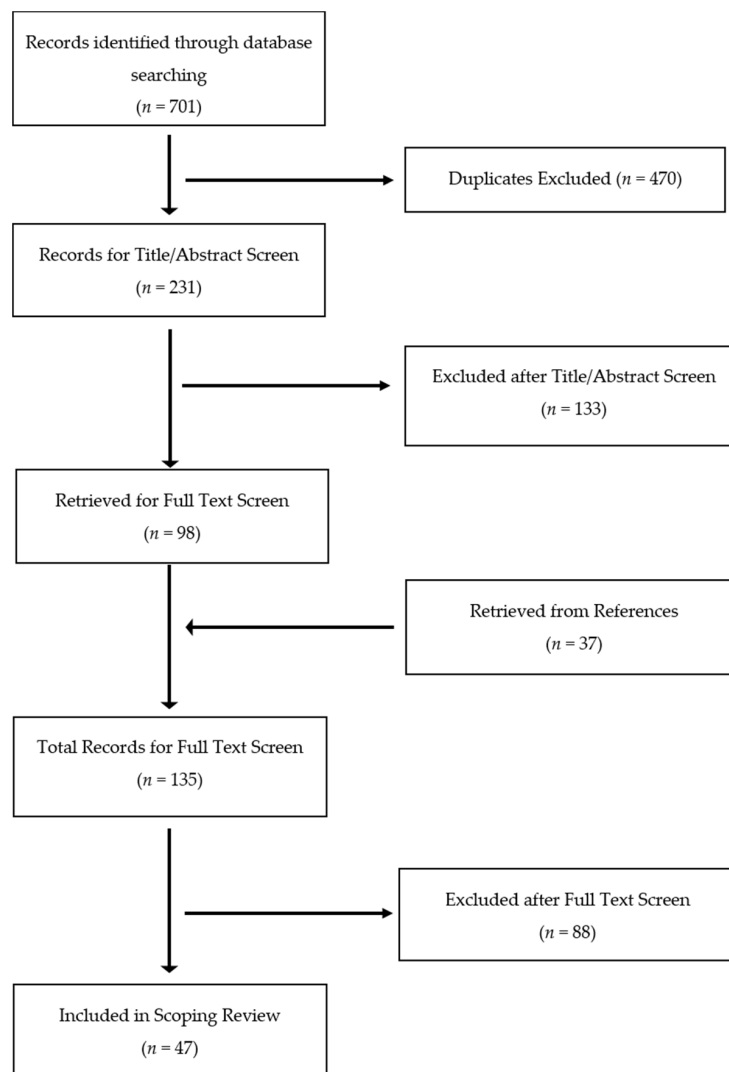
Records identified through database searching
($n = 701$)

Duplicates Excluded ($n = 470$)

Records for Title/Abstract Screen
($n = 231$)

Excluded after Title/Abstract Screen
($n = 133$)

Retrieved for Full Text Screen
($n = 98$)

Retrieved from References
($n = 37$)

Total Records for Full Text Screen
($n = 135$)

Excluded after Full Text Screen
($n = 88$)

Included in Scoping Review
($n = 47$)